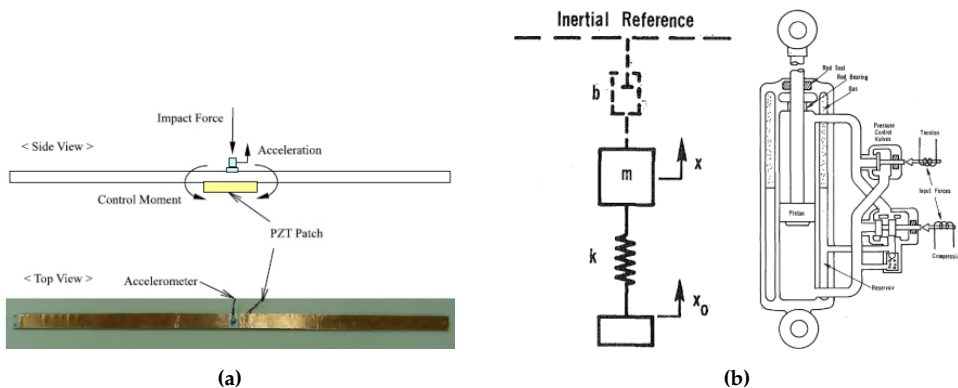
Impact Force
Acceleration
< Side View >
Control Moment
PZT Patch
< Top View >
Accelerometer
(a)

Inertial Reference
b
m
x
k
$x_0$

Rod Seal
Rod Bearing
Gas
Pressure Control Valves
Tension
Input Forces
Piston
Compressi
Reservoir
(b)